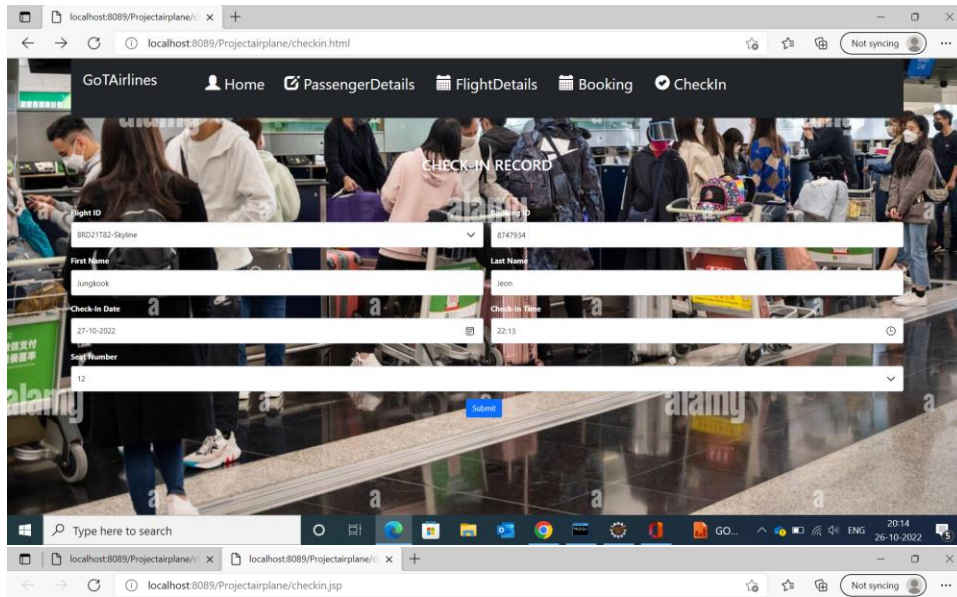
localhost:8089/Projectairplane/c ×

localhost:8089/Projectairplane/checkin.html

Not syncing

GoTAirlines Home PassengerDetails FlightDetails Booking CheckIn

CHECK-IN RECORD

Flight ID
8RD21T82-Skyline

Booking ID
8747934

First Name
Jungkook

Last Name
Jeon

Check-In Date
27-10-2022

Check-In Time
22:13

Seat Number
12

Submit

Type here to search

GO...

ENG

20:14
26-10-2022

localhost:8089/Projectairplane/c ×

localhost:8089/Projectairplane/c ×

localhost:8089/Projectairplane/checkin.jsp

Not syncing